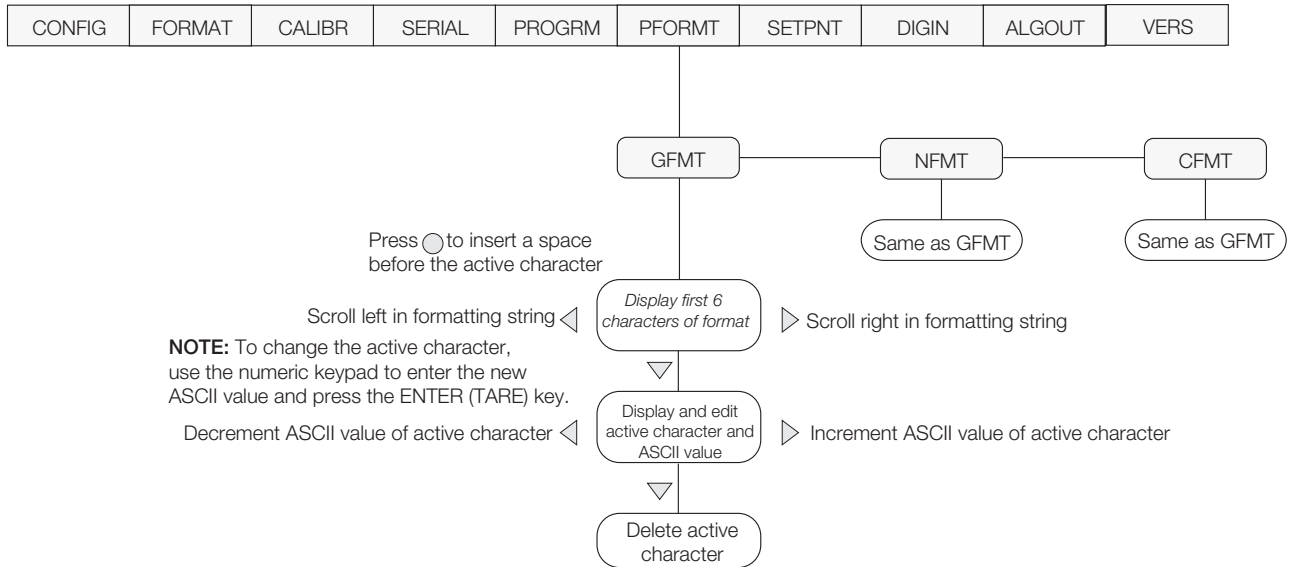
CONFIG FORMAT CALIBR SERIAL PROGRM PFORMT SETPNT DIGIN ALGOUT VERS

GFMT NFMT CFMT

Same as GFMT Same as GFMT

Press ◯ to insert a space before the active character

Scroll left in formatting string ◁

Display first 6 characters of format

▷ Scroll right in formatting string

**NOTE:** To change the active character, use the numeric keypad to enter the new ASCII value and press the ENTER (TARE) key.

▽

Decrement ASCII value of active character ◁

Display and edit active character and ASCII value

▷ Increment ASCII value of active character

▽

Delete active character